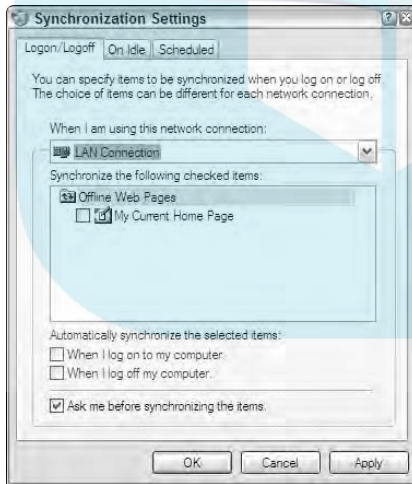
Synchronization Settings

Logon/Logoff | On Idle | Scheduled

You can specify items to be synchronized when you log on or log off. The choice of items can be different for each network connection.

When I am using this network connection:

LAN Connection

Synchronize the following checked items:

Offline Web Pages

My Current Home Page

Automatically synchronize the selected items:

When I log on to my computer.

When I log off my computer.

Ask me before synchronizing the items.

OK | Cancel | Apply